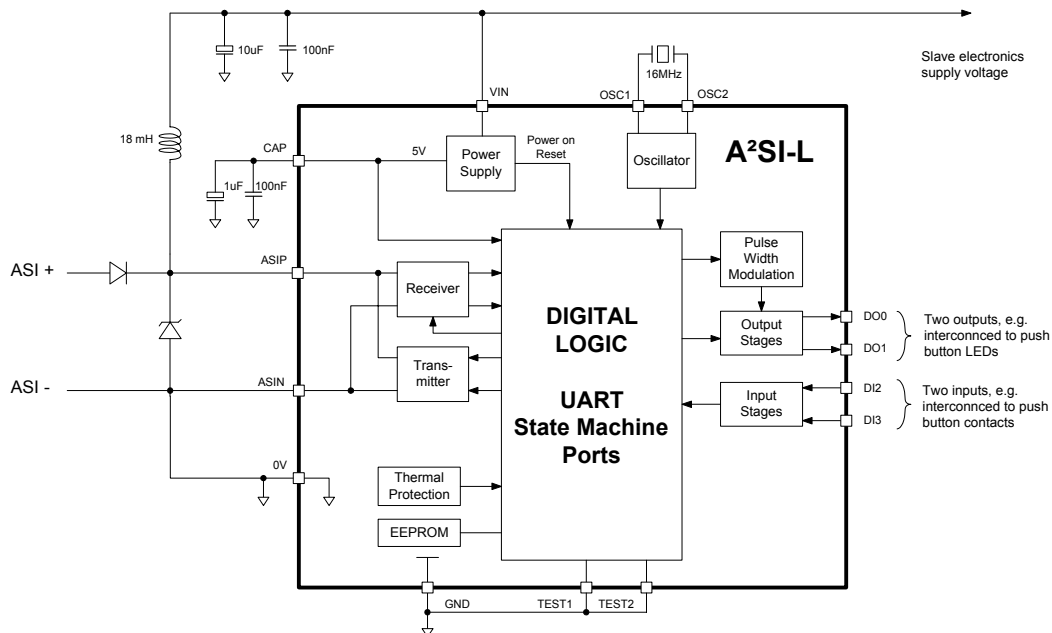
10uF
100nF
Slave electronics supply voltage
16MHz
VIN
OSC1
OSC2
18 mH
CAP
5V
Power Supply
Power on Reset
Oscillator
A²SI-L
1uF
100nF
Pulse Width Modulation
ASI +
ASIP
Receiver
DIGITAL LOGIC
UART
State Machine
Ports
Output Stages
DO0
DO1
Two outputs, e.g. interconnced to push button LEDs
Trans-mitter
ASI -
ASIN
Input Stages
DI2
DI3
Two inputs, e.g. interconnced to push button contacts
0V
Thermal Protection
EEPROM
GND
TEST1
TEST2